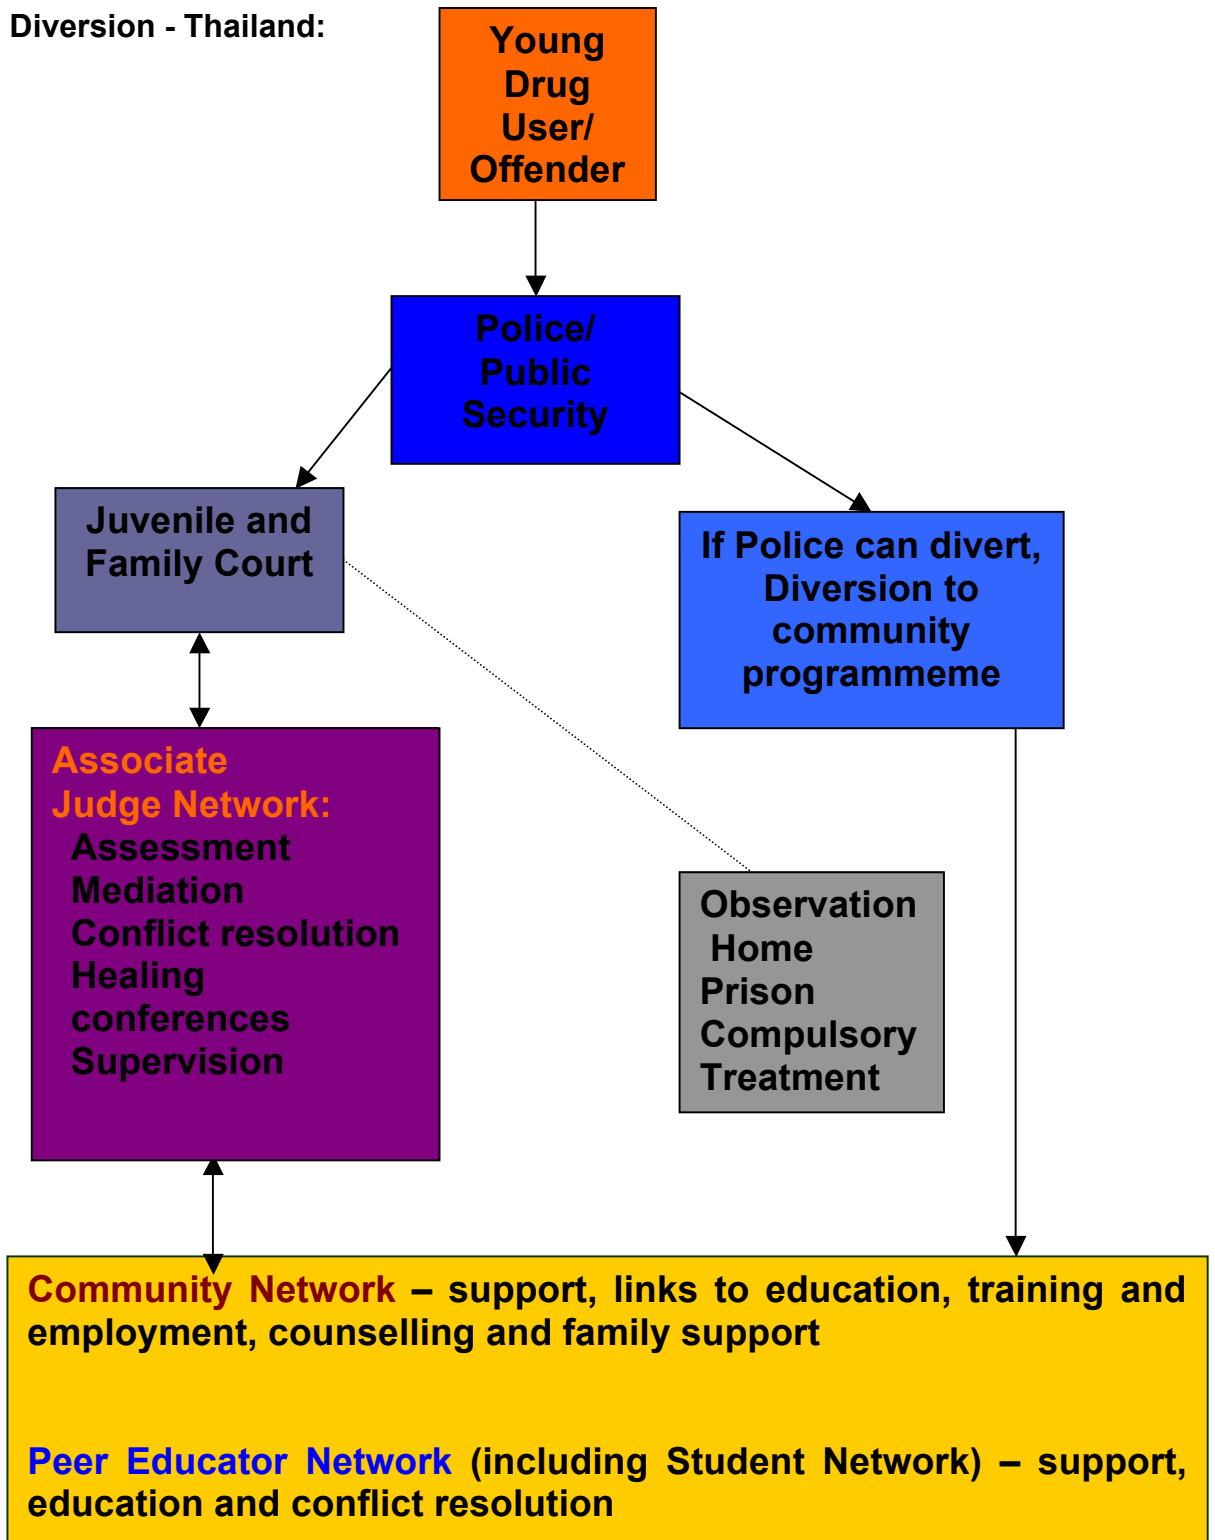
Diversion - Thailand:

Young Drug User/ Offender

Police/ Public Security

Juvenile and Family Court

If Police can divert, Diversion to community programmeme

Associate Judge Network:
Assessment
Mediation
Conflict resolution
Healing conferences
Supervision

Observation Home
Prison
Compulsory Treatment

Community Network – support, links to education, training and employment, counselling and family support

Peer Educator Network (including Student Network) – support, education and conflict resolution